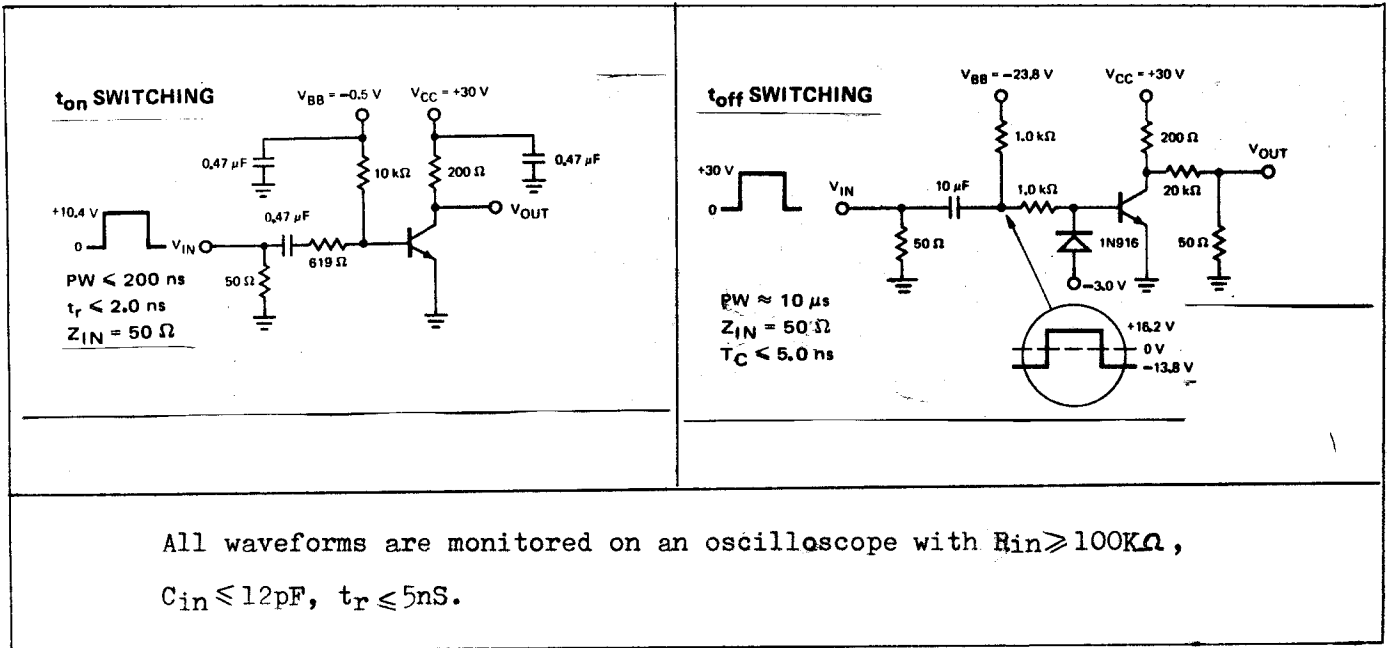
$t_{on}$ SWITCHING

$V_{BB} = -0.5$ V

$V_{CC} = +30$ V

0,47 µF

10 kΩ

200 Ω

0,47 µF

+10,4 V

0

0,47 µF

$V_{OUT}$

$V_{IN}$

619 Ω

50 Ω

PW ≤ 200 ns

$t_r$ ≤ 2.0 ns

$Z_{IN}$ = 50 Ω

$t_{off}$ SWITCHING

$V_{BB} = -23.8$ V

$V_{CC} = +30$ V

1.0 kΩ

200 Ω

+30 V

0

$V_{IN}$

10 µF

1.0 kΩ

20 kΩ

$V_{OUT}$

50 Ω

1N916

50 Ω

-3.0 V

PW ≈ 10 µs

$Z_{IN}$ = 50 Ω

$T_C$ ≤ 5.0 ns

+16.2 V

0 V

-13.8 V

All waveforms are monitored on an oscilloscope with $R_{in} \geq 100K\Omega$, $C_{in} \leq 12pF$, $t_r \leq 5nS$.